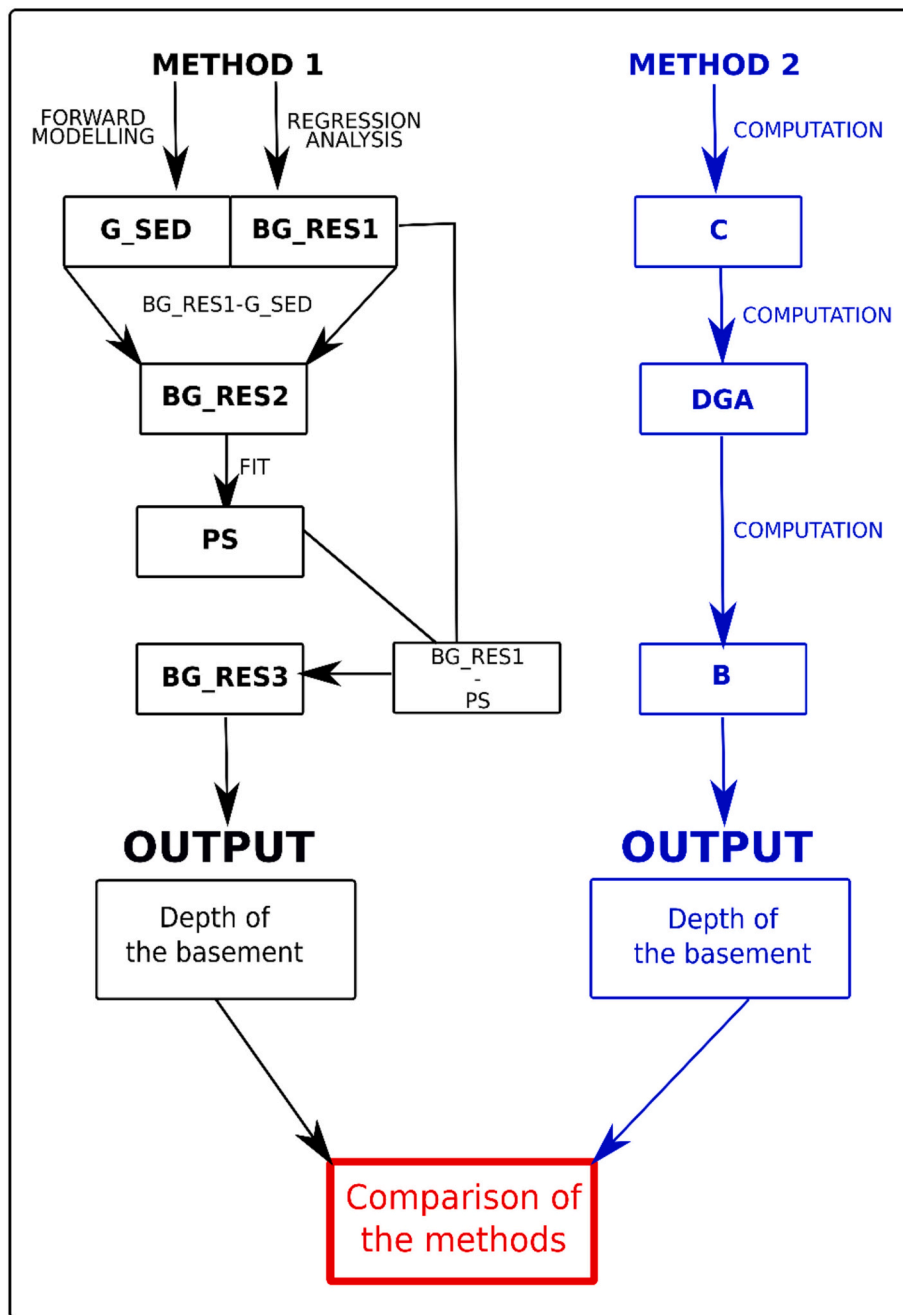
METHOD 1

FORWARD MODELLING

REGRESSION ANALYSIS

G_SED

BG_RES1

BG_RES1-G_SED

BG_RES2

FIT

PS

BG_RES3

BG_RES1 - PS

OUTPUT

Depth of the basement

METHOD 2

COMPUTATION

C

COMPUTATION

DGA

COMPUTATION

B

OUTPUT

Depth of the basement

Comparison of the methods